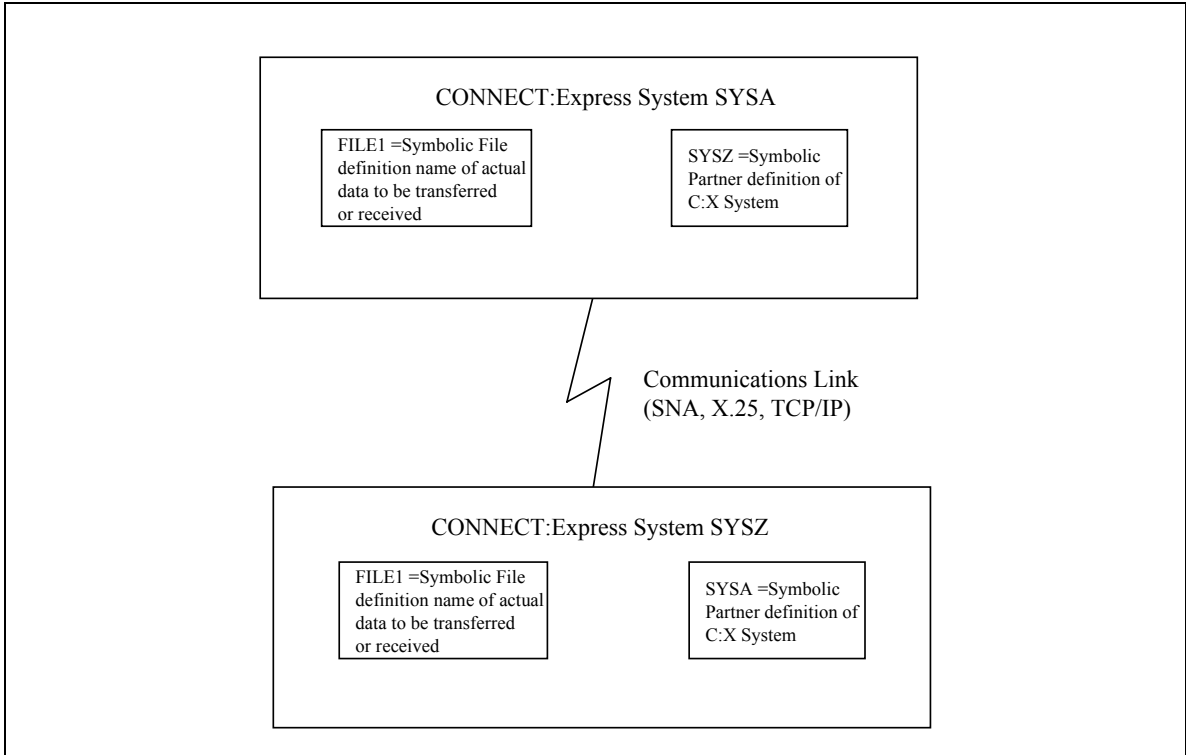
CONNECT:Express System SYSA

FILE1 =Symbolic File definition name of actual data to be transferred or received

SYSZ =Symbolic Partner definition of C:X System

Communications Link (SNA, X.25, TCP/IP)

CONNECT:Express System SYSZ

FILE1 =Symbolic File definition name of actual data to be transferred or received

SYSA =Symbolic Partner definition of C:X System